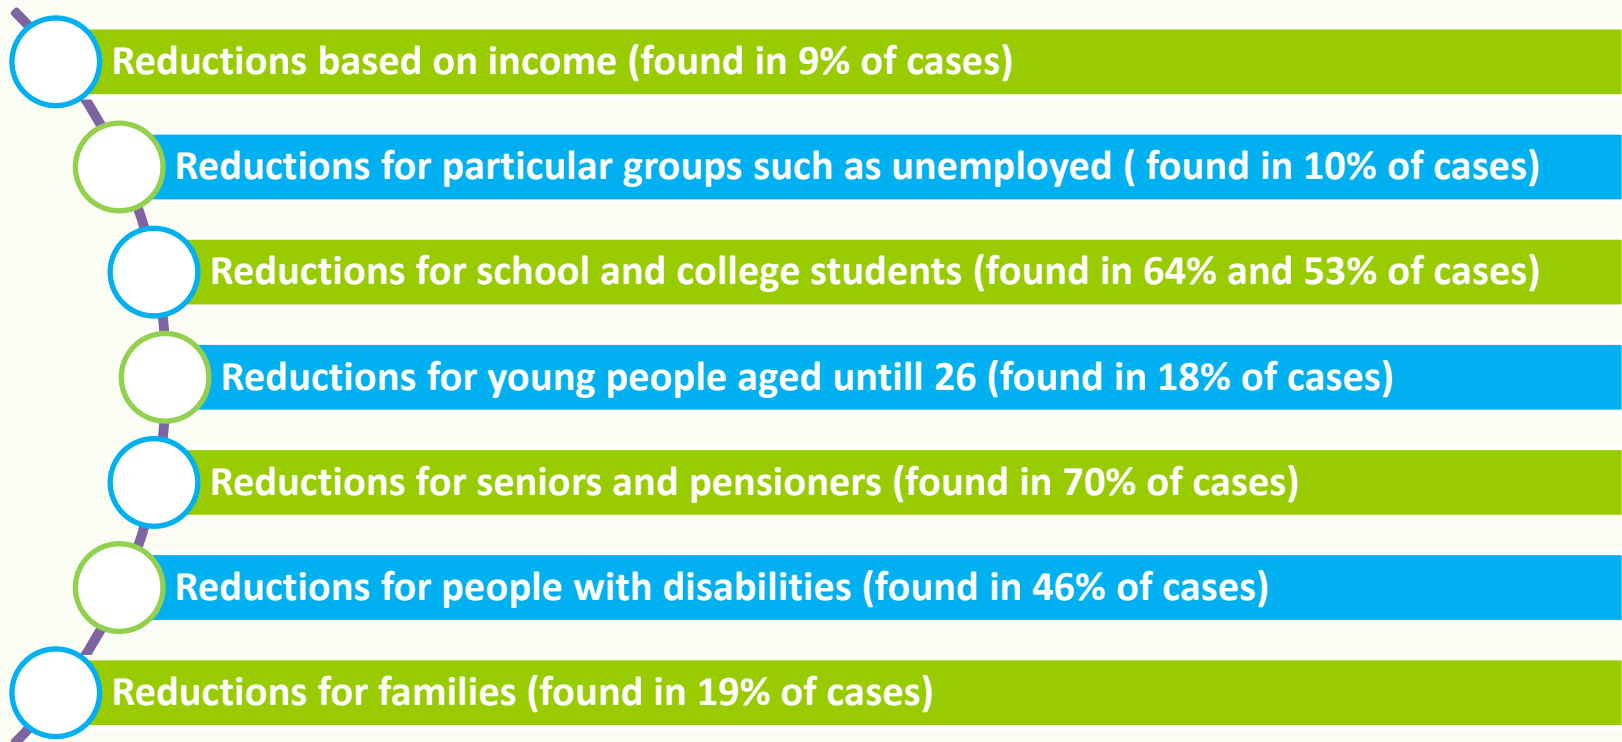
Reductions based on income (found in 9% of cases)

Reductions for particular groups such as unemployed ( found in 10% of cases)

Reductions for school and college students (found in 64% and 53% of cases)

Reductions for young people aged untill 26 (found in 18% of cases)

Reductions for seniors and pensioners (found in 70% of cases)

Reductions for people with disabilities (found in 46% of cases)

Reductions for families (found in 19% of cases)